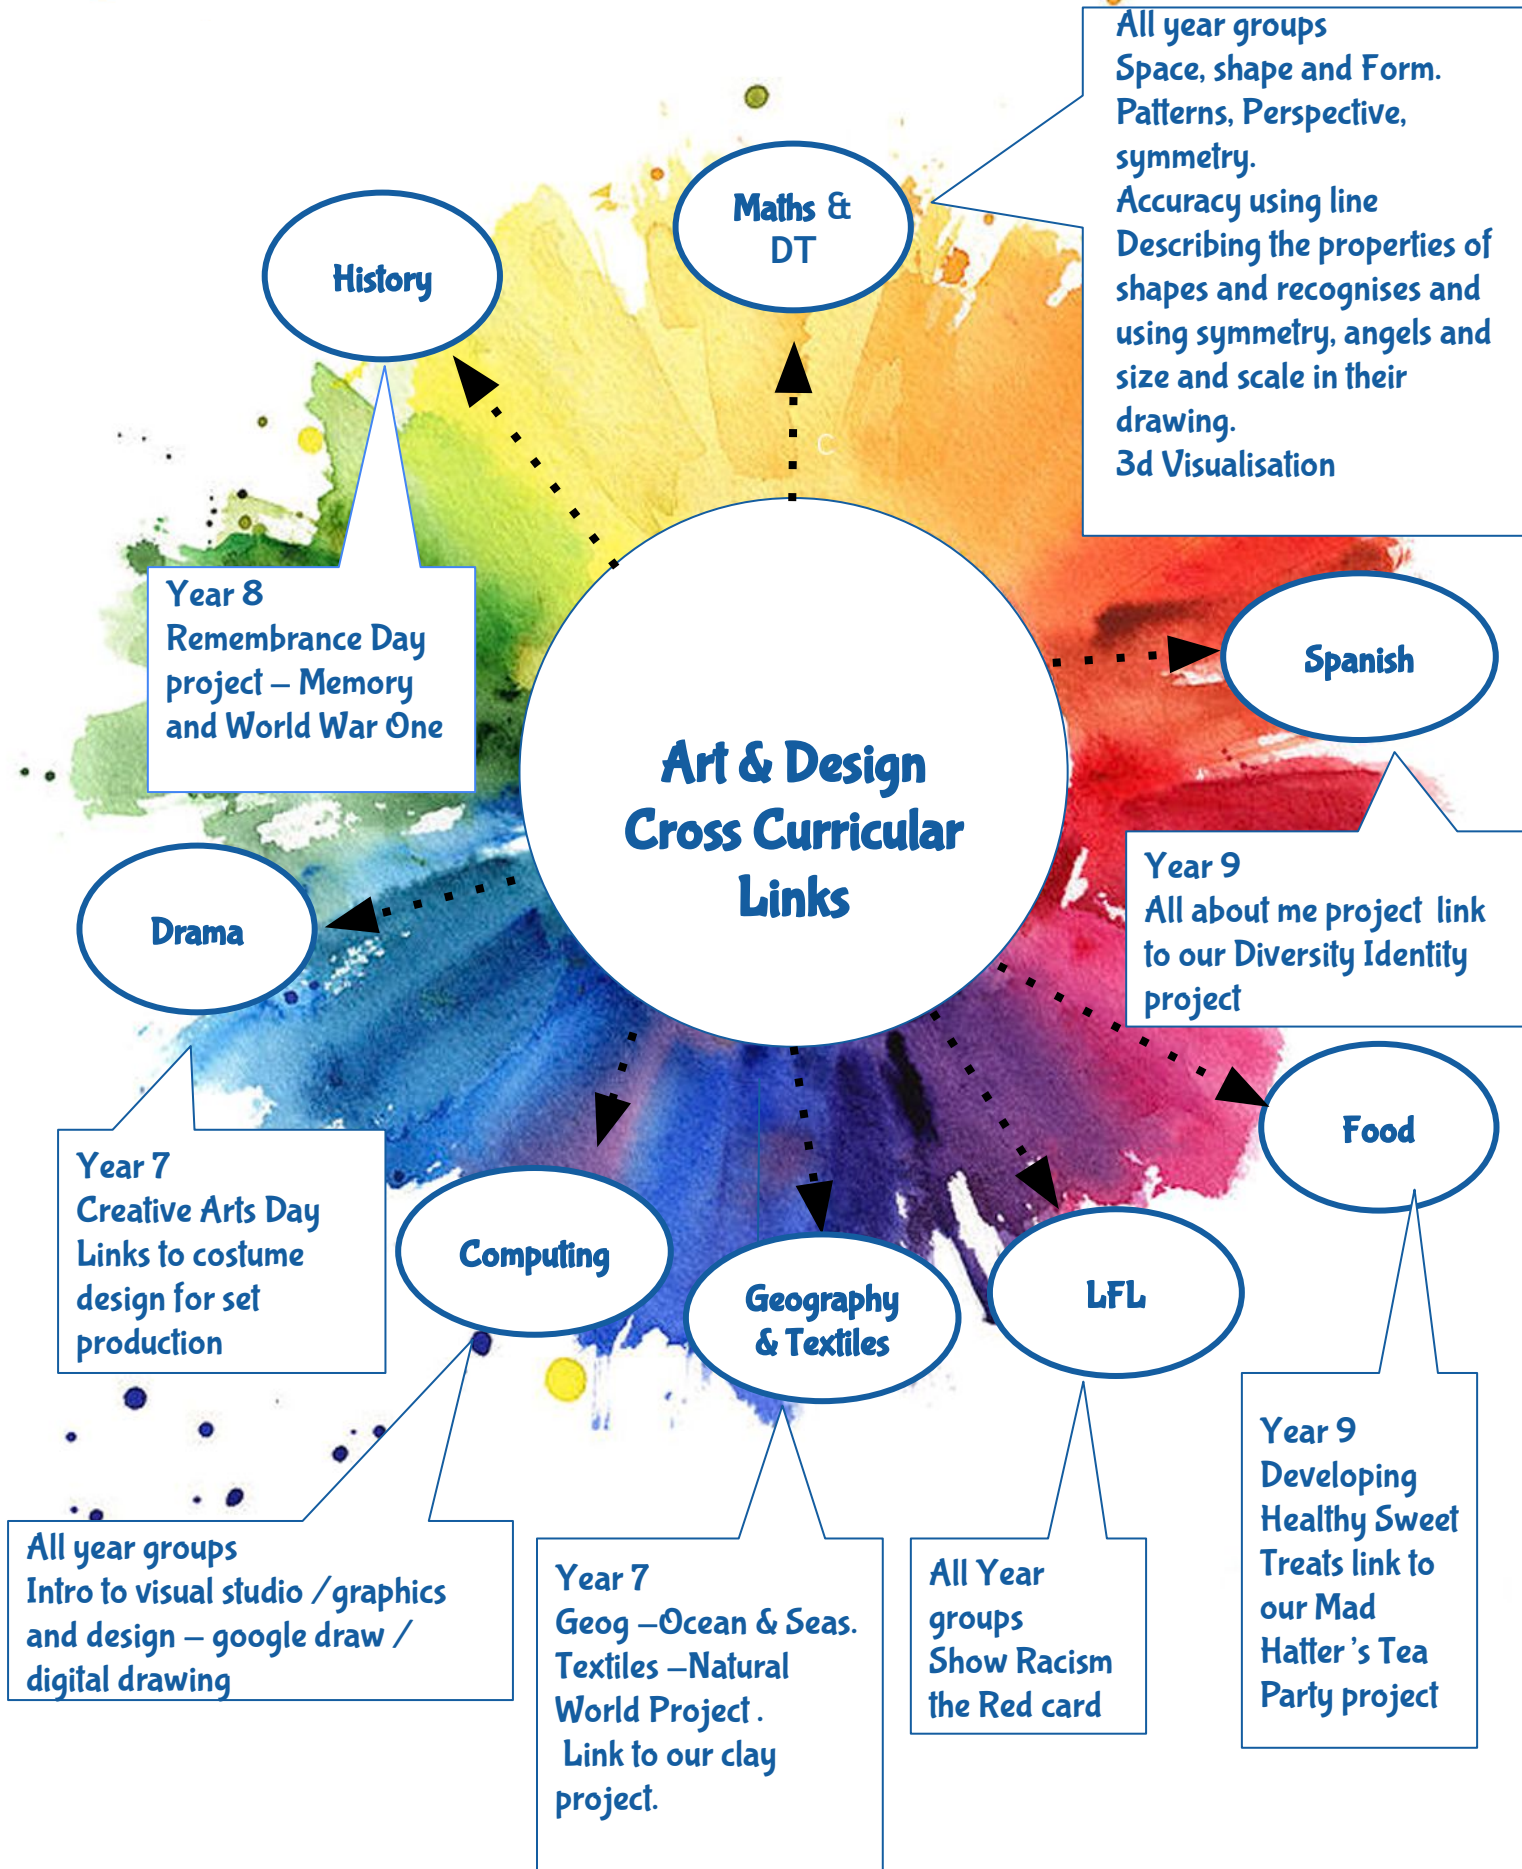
Art & Design Cross Curricular Links

History

Year 8
Remembrance Day project – Memory and World War One

Maths & DT

All year groups
Space, shape and Form.
Patterns, Perspective, symmetry.
Accuracy using line
Describing the properties of shapes and recognises and using symmetry, angels and size and scale in their drawing.
3d Visualisation

Spanish

Year 9
All about me project link to our Diversity Identity project

Drama

Year 7
Creative Arts Day
Links to costume design for set production

Food

Year 9
Developing Healthy Sweet Treats link to our Mad Hatter's Tea Party project

Computing

All year groups
Intro to visual studio /graphics and design – google draw / digital drawing

Geography & Textiles

Year 7
Geog –Ocean & Seas.
Textiles –Natural World Project .
Link to our clay project.

LFL

All Year groups
Show Racism the Red card